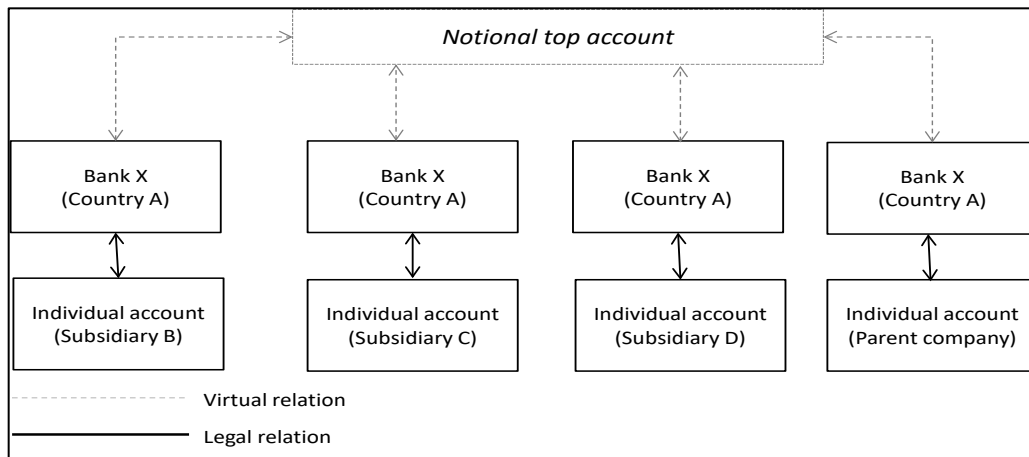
Notional top account

Bank X
(Country A)

Bank X
(Country A)

Bank X
(Country A)

Bank X
(Country A)

Individual account
(Subsidiary B)

Individual account
(Subsidiary C)

Individual account
(Subsidiary D)

Individual account
(Parent company)

Virtual relation

Legal relation